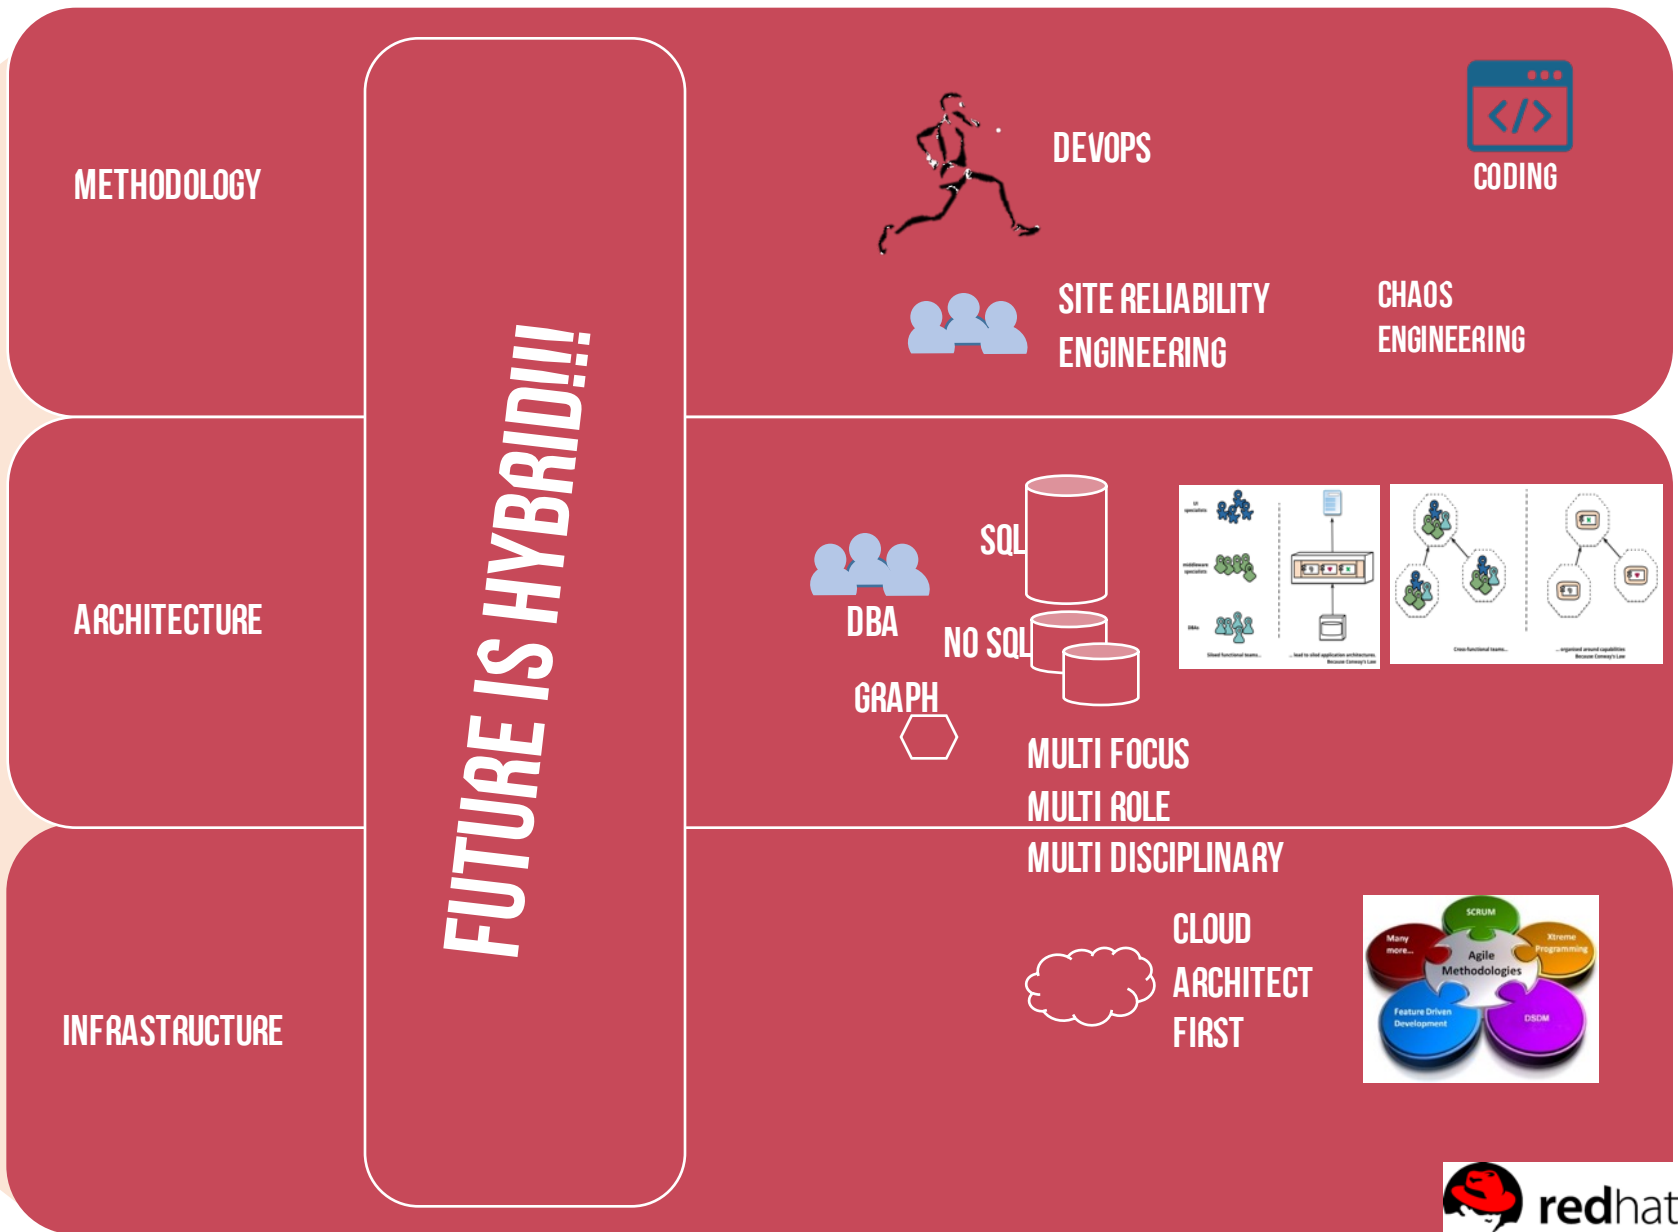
METHODOLOGY

FUTURE IS HYBRID!!!

DEVOPS

CODING

SITE RELIABILITY ENGINEERING

CHAOS ENGINEERING

ARCHITECTURE

SQL

DBA

NO SQL

GRAPH

MULTI FOCUS
MULTI ROLE
MULTI DISCIPLINARY

INFRASTRUCTURE

CLOUD ARCHITECT FIRST

SCRUM
Many more...
Xtreme Programming
Agile Methodologies
Feature Driven Development
DSDM

redhat